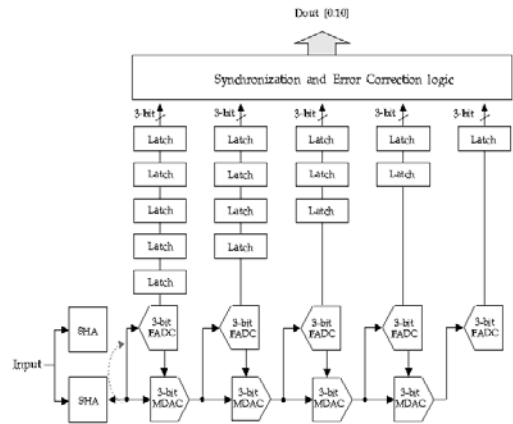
Dout [0:10]

Synchronization and Error Correction logic

3-bit
3-bit
3-bit
3-bit
3-bit

Latch
Latch
Latch
Latch
Latch

Latch
Latch
Latch
Latch

Latch
Latch
Latch

Latch
Latch

Latch

Input

SHA

SHA

3-bit FADC
3-bit MDAC

3-bit FADC
3-bit MDAC

3-bit FADC
3-bit MDAC

3-bit FADC
3-bit MDAC

3-bit FADC